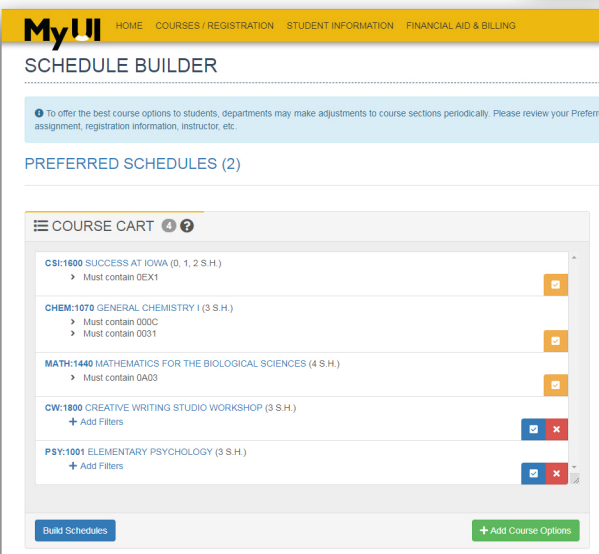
MyUI HOME COURSES / REGISTRATION STUDENT INFORMATION FINANCIAL AID & BILLING

SCHEDULE BUILDER

To offer the best course options to students, departments may make adjustments to course sections periodically. Please review your Prefer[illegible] assignment, registration information, instructor, etc.

PREFERRED SCHEDULES (2)

COURSE CART 4

CSI:1600 SUCCESS AT IOWA (0, 1, 2 S.H.)
Must contain 0EX1

CHEM:1070 GENERAL CHEMISTRY I (3 S.H.)
Must contain 000C
Must contain 0031

MATH:1440 MATHEMATICS FOR THE BIOLOGICAL SCIENCES (4 S.H.)
Must contain 0A03

CW:1800 CREATIVE WRITING STUDIO WORKSHOP (3 S.H.)
+ Add Filters

PSY:1001 ELEMENTARY PSYCHOLOGY (3 S.H.)
+ Add Filters

Build Schedules

+ Add Course Options